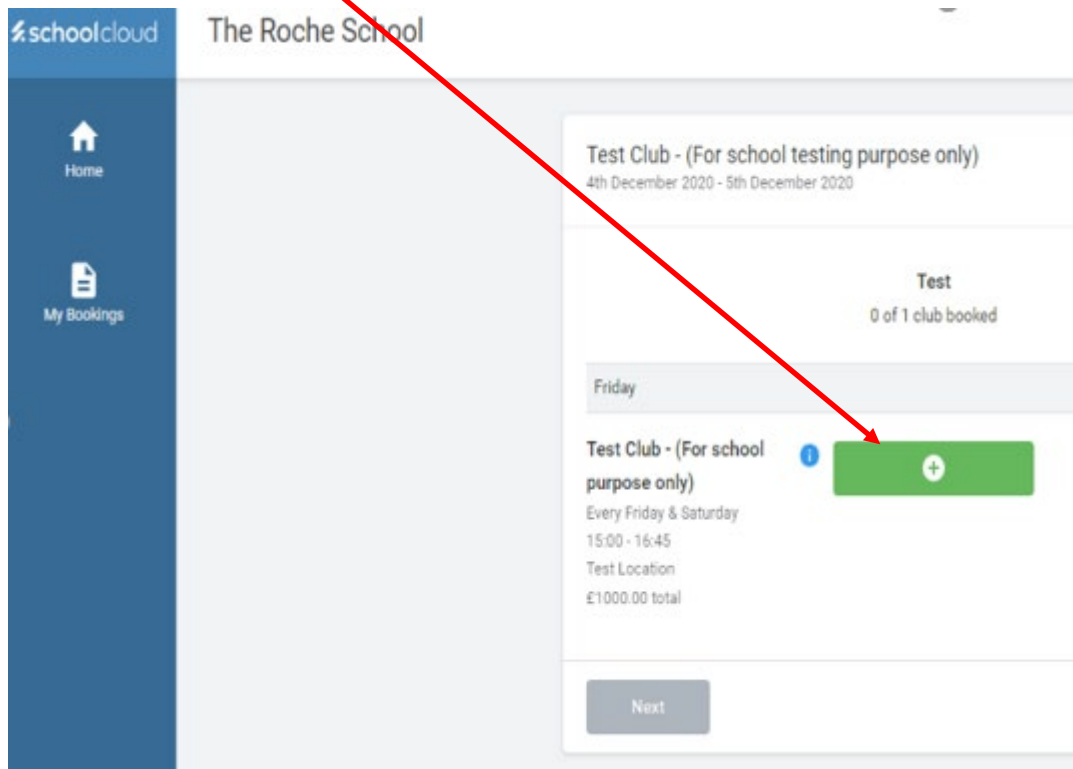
schoolcloud

The Roche School

Home

My Bookings

Test Club - (For school testing purpose only)
4th December 2020 - 5th December 2020

Test
0 of 1 club booked

Friday

Test Club - (For school purpose only)
Every Friday & Saturday
15:00 - 16:45
Test Location
£1000.00 total

Next